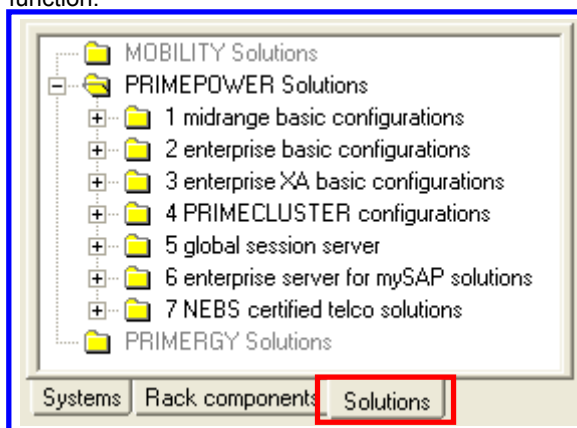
function:

MOBILITY Solutions
PRIMEPOWER Solutions
1 midrange basic configurations
2 enterprise basic configurations
3 enterprise XA basic configurations
4 PRIMECLUSTER configurations
5 global session server
6 enterprise server for mySAP solutions
7 NEBS certified telco solutions
PRIMERGY Solutions

Systems | Rack components | Solutions